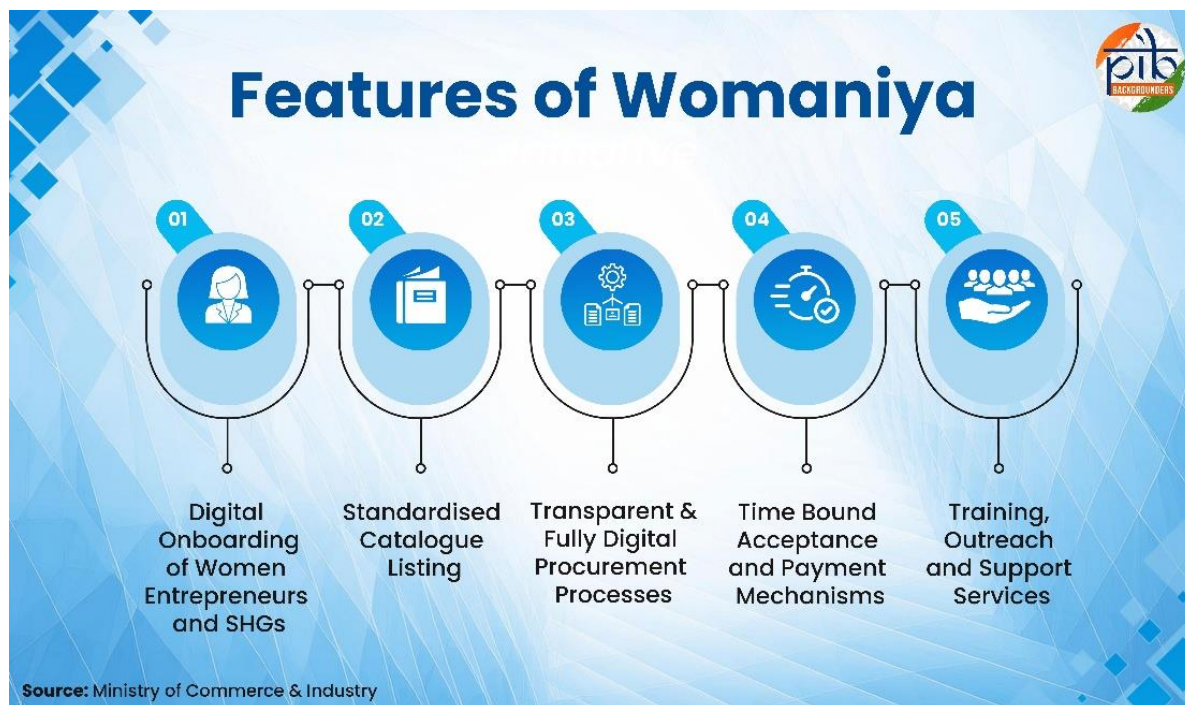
pib
BACKGROUNDERS

Features of Womaniya

01
Digital Onboarding of Women Entrepreneurs and SHGs

02
Standardised Catalogue Listing

03
Transparent & Fully Digital Procurement Processes

04
Time Bound Acceptance and Payment Mechanisms

05
Training, Outreach and Support Services

Source: Ministry of Commerce & Industry